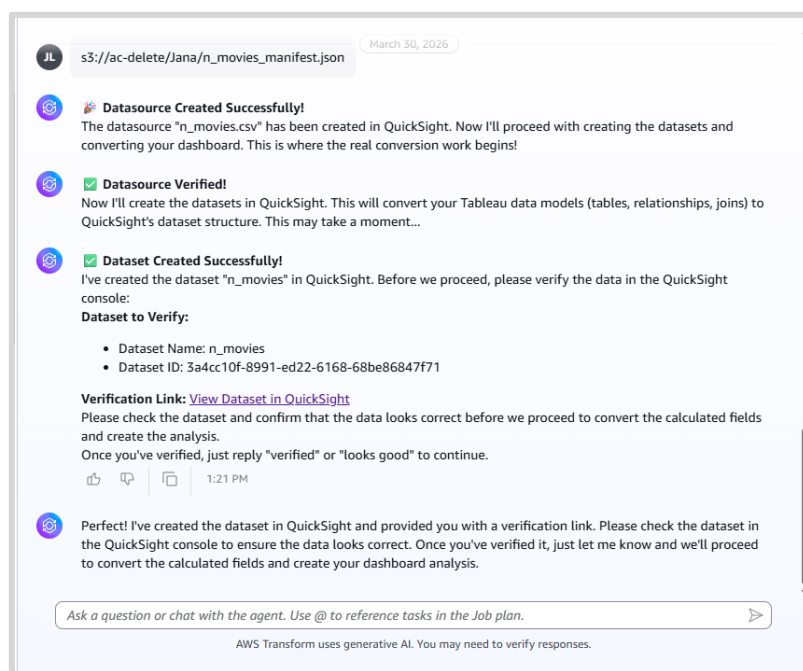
March 30, 2026

JL

s3://ac-delete/Jana/n_movies_manifest.json

🎉 **Datasource Created Successfully!**
The datasource "n_movies.csv" has been created in QuickSight. Now I'll proceed with creating the datasets and converting your dashboard. This is where the real conversion work begins!

✅ **Datasource Verified!**
Now I'll create the datasets in QuickSight. This will convert your Tableau data models (tables, relationships, joins) to QuickSight's dataset structure. This may take a moment...

✅ **Dataset Created Successfully!**
I've created the dataset "n_movies" in QuickSight. Before we proceed, please verify the data in the QuickSight console:
**Dataset to Verify:**

- Dataset Name: n_movies
- Dataset ID: 3a4cc10f-8991-ed22-6168-68be86847f71

**Verification Link:** View Dataset in QuickSight
Please check the dataset and confirm that the data looks correct before we proceed to convert the calculated fields and create the analysis.
Once you've verified, just reply "verified" or "looks good" to continue.

1:21 PM

Perfect! I've created the dataset in QuickSight and provided you with a verification link. Please check the dataset in the QuickSight console to ensure the data looks correct. Once you've verified it, just let me know and we'll proceed to convert the calculated fields and create your dashboard analysis.

Ask a question or chat with the agent. Use @ to reference tasks in the Job plan.

AWS Transform uses generative AI. You may need to verify responses.